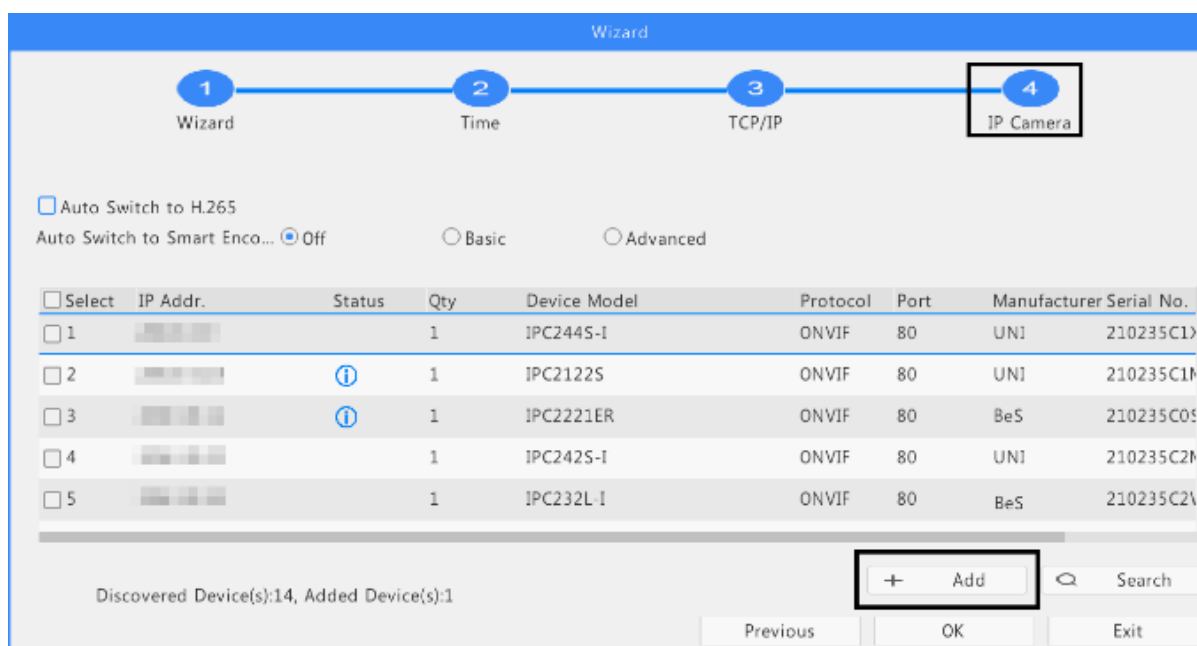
Wizard

1 Wizard
2 Time
3 TCP/IP
4 IP Camera

Auto Switch to H.265
Auto Switch to Smart Enco... Off Basic Advanced

| Select | IP Addr. | Status | Qty | Device Model | Protocol | Port | Manufacturer | Serial No. |
|---|---|---|---|---|---|---|---|---|
| 1 | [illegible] | | 1 | IPC244S-I | ONVIF | 80 | UNI | 210235C1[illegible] |
| 2 | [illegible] | ⓘ | 1 | IPC2122S | ONVIF | 80 | UNI | 210235C1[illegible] |
| 3 | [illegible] | ⓘ | 1 | IPC2221ER | ONVIF | 80 | BeS | 210235C0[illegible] |
| 4 | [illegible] | | 1 | IPC242S-I | ONVIF | 80 | UNI | 210235C2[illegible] |
| 5 | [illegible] | | 1 | IPC232L-I | ONVIF | 80 | BeS | 210235C2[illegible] |

Discovered Device(s):14, Added Device(s):1
+ Add
Search
Previous
OK
Exit